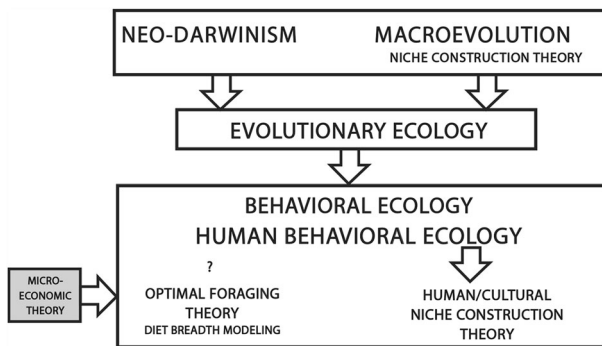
NEO-DARWINISM

MACROEVOLUTION
NICHE CONSTRUCTION THEORY

EVOLUTIONARY ECOLOGY

BEHAVIORAL ECOLOGY
HUMAN BEHAVIORAL ECOLOGY

MICRO-ECONOMIC THEORY

?

OPTIMAL FORAGING THEORY
DIET BREADTH MODELING

HUMAN/CULTURAL NICHE CONSTRUCTION THEORY